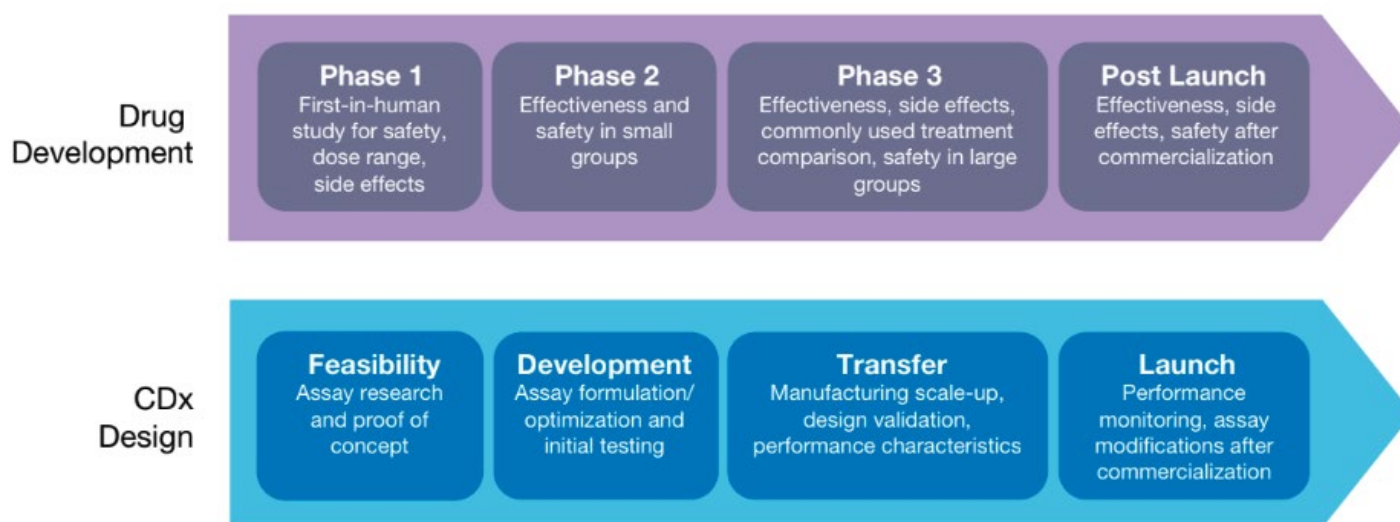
Drug Development

Phase 1
First-in-human study for safety, dose range, side effects

Phase 2
Effectiveness and safety in small groups

Phase 3
Effectiveness, side effects, commonly used treatment comparison, safety in large groups

Post Launch
Effectiveness, side effects, safety after commercialization

CDx Design

Feasibility
Assay research and proof of concept

Development
Assay formulation/ optimization and initial testing

Transfer
Manufacturing scale-up, design validation, performance characteristics

Launch
Performance monitoring, assay modifications after commercialization